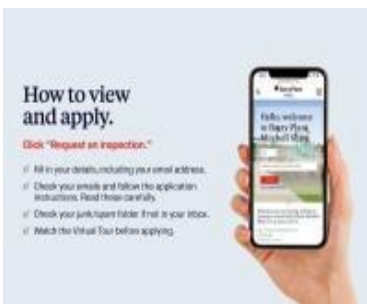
How to view and apply.

Click "Request an inspection."

Fill in your details, including your email address.

Check your emails and follow the application instructions. Read these carefully.

Check your junk/spam folder if not in your inbox.

Watch the Virtual Tour before applying.

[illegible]

Hello, welcome to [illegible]

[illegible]